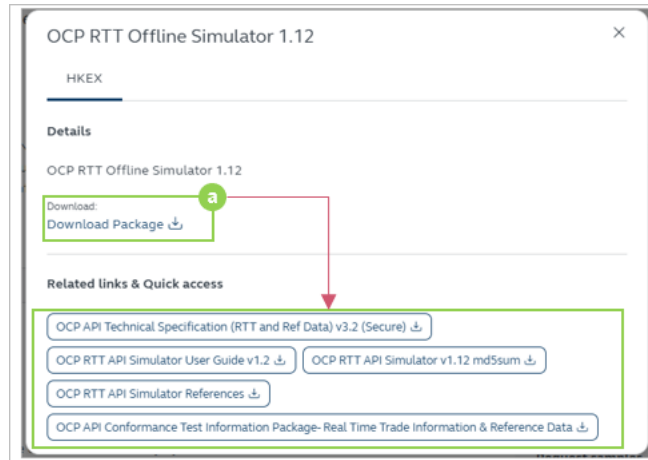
OCP RTT Offline Simulator 1.12

×

HKEX

Details

OCP RTT Offline Simulator 1.12

a

Download:
Download Package

Related links & Quick access

OCP API Technical Specification (RTT and Ref Data) v3.2 (Secure)

OCP RTT API Simulator User Guide v1.2

OCP RTT API Simulator v1.12 md5sum

OCP RTT API Simulator References

OCP API Conformance Test Information Package- Real Time Trade Information & Reference Data